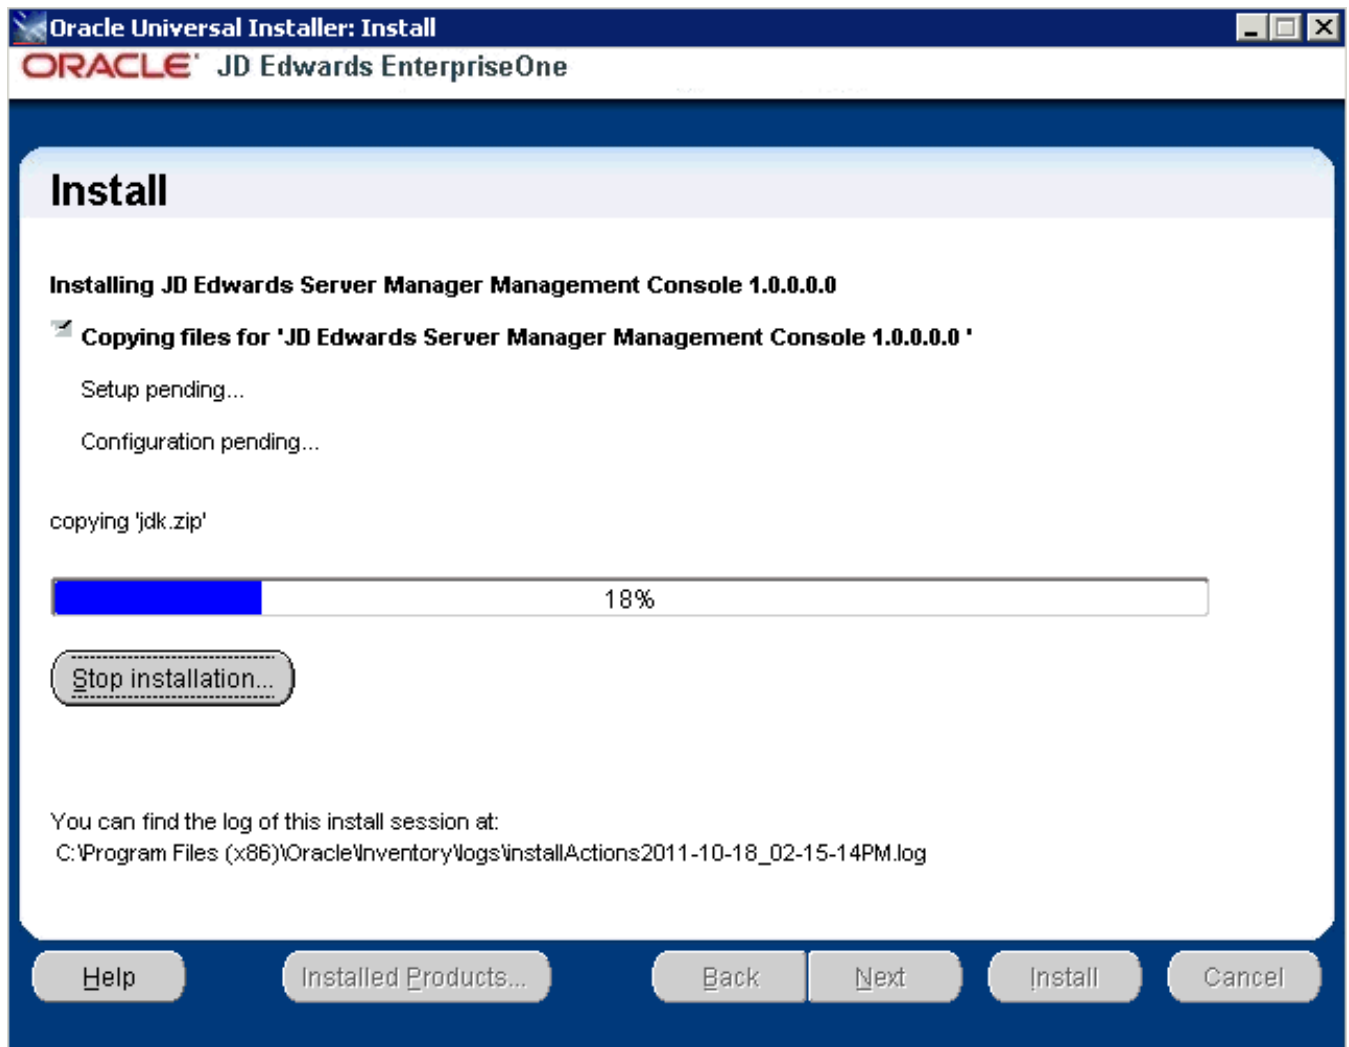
Oracle Universal Installer: Install

ORACLE JD Edwards EnterpriseOne

Install

Installing JD Edwards Server Manager Management Console 1.0.0.0.0

Copying files for 'JD Edwards Server Manager Management Console 1.0.0.0.0 '

Setup pending...

Configuration pending...

copying 'jdk.zip'

18%

Stop installation...

You can find the log of this install session at:
C:\Program Files (x86)\Oracle\Inventory\logs\installActions2011-10-18_02-15-14PM.log

Help | Installed Products... | Back | Next | Install | Cancel